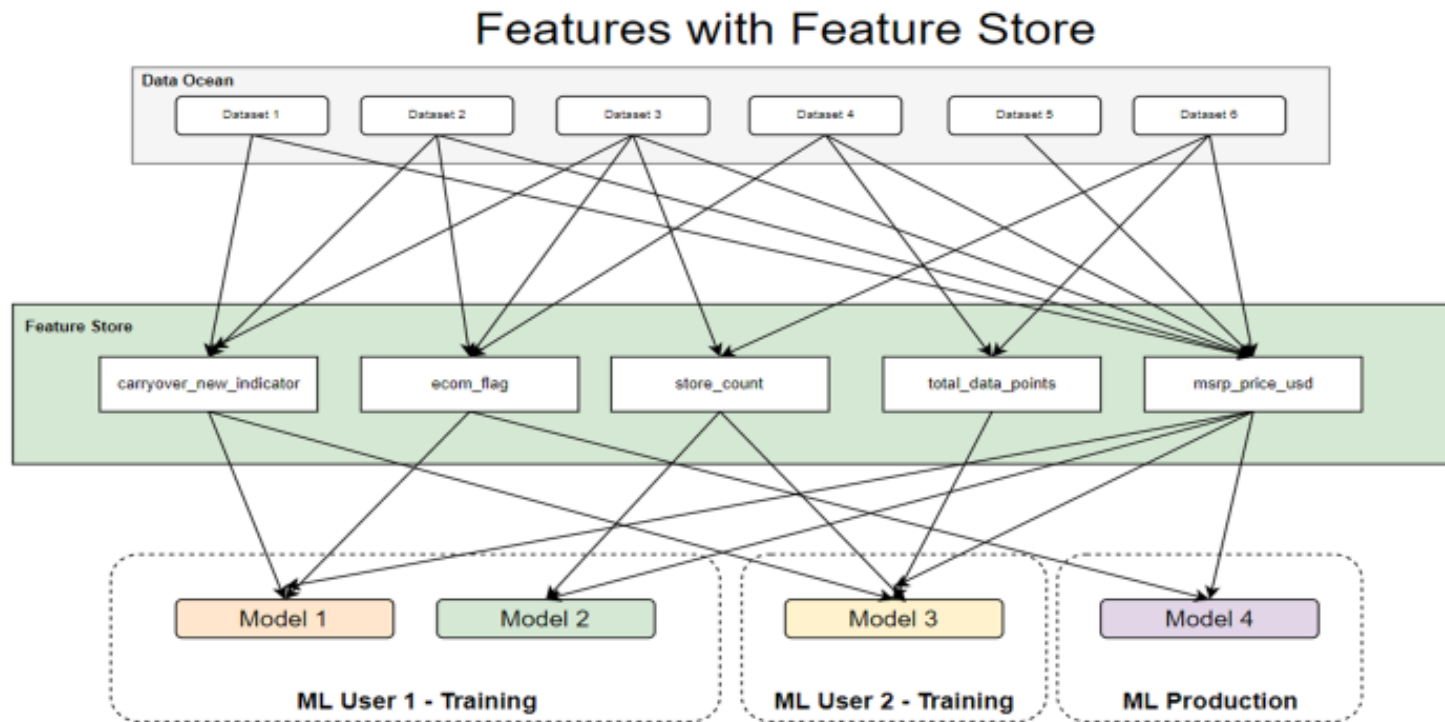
Features with Feature Store

Data Ocean

Dataset 1

Dataset 2

Dataset 3

Dataset 4

Dataset 5

Dataset 6

Feature Store

carryover_new_indicator

ecom_flag

store_count

total_data_points

msrp_price_usd

Model 1

Model 2

Model 3

Model 4

ML User 1 - Training

ML User 2 - Training

ML Production